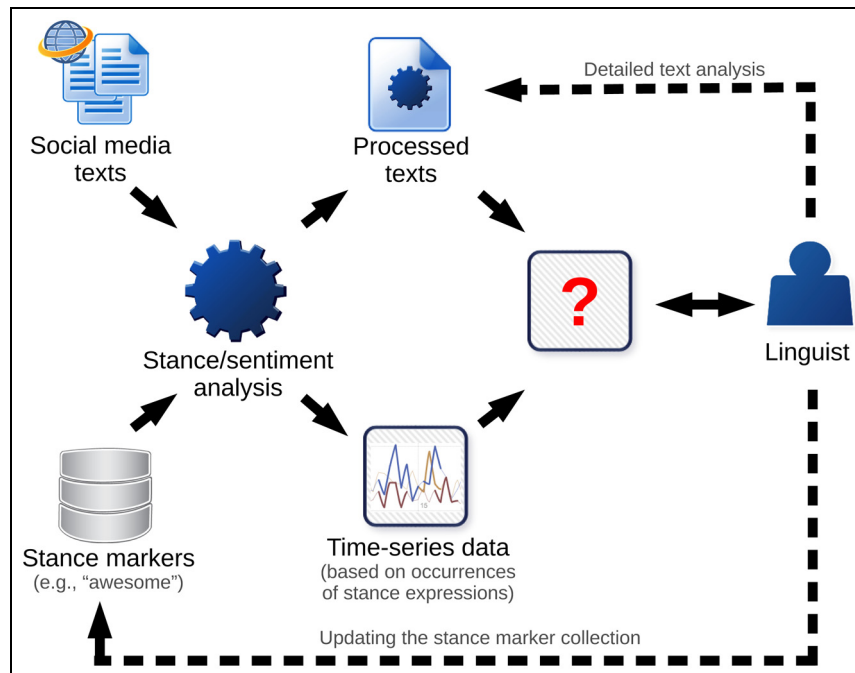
Detailed text analysis

Social media texts

Processed texts

Stance/sentiment analysis

?

Linguist

Stance markers
(e.g., “awesome”)

15

Time-series data
(based on occurrences of stance expressions)

Updating the stance marker collection